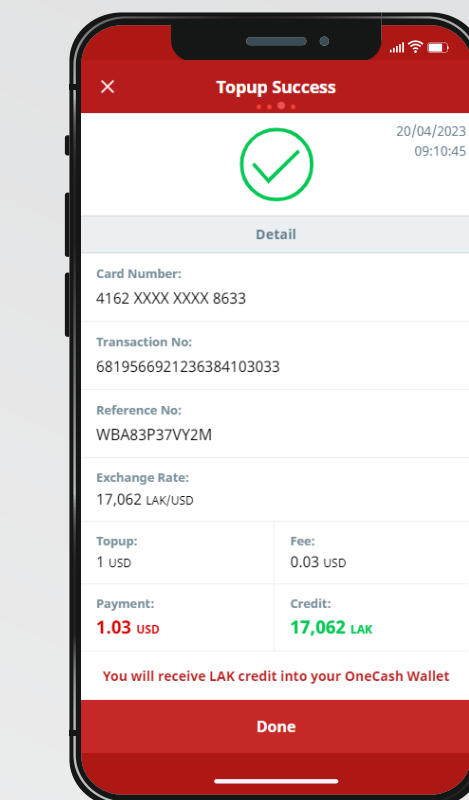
×

Topup Success

20/04/2023
09:10:45

Detail

Card Number:
4162 XXXX XXXX 8633

Transaction No:
681956692123638410303​3

Reference No:
WBA83P37VY2M

Exchange Rate:
17,062 LAK/USD

| Topup: | Fee: |
|---|---|
| 1 USD | 0.03 USD |
| Payment: | Credit: |
| 1.03 USD | 17,062 LAK |

You will receive LAK credit into your OneCash Wallet

Done